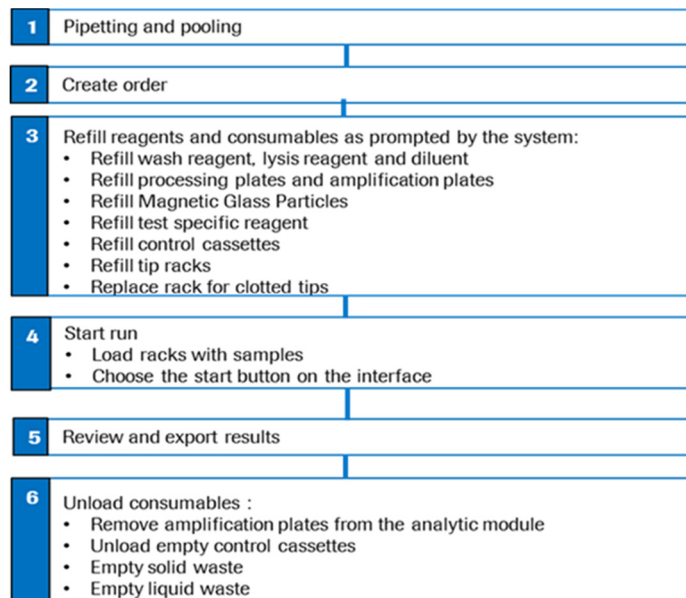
1 Pipetting and pooling

2 Create order

3 Refill reagents and consumables as prompted by the system:
• Refill wash reagent, lysis reagent and diluent
• Refill processing plates and amplification plates
• Refill Magnetic Glass Particles
• Refill test specific reagent
• Refill control cassettes
• Refill tip racks
• Replace rack for clotted tips

4 Start run
• Load racks with samples
• Choose the start button on the interface

5 Review and export results

6 Unload consumables :
• Remove amplification plates from the analytic module
• Unload empty control cassettes
• Empty solid waste
• Empty liquid waste